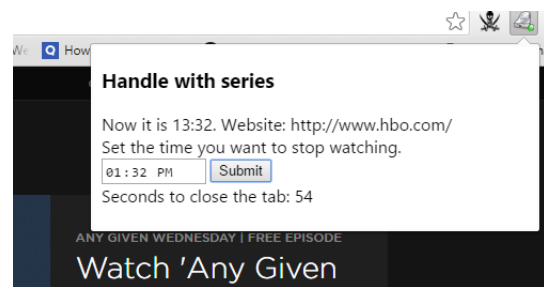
We How

Handle with series

Now it is 13:32. Website: http://www.hbo.com/
Set the time you want to stop watching.

01:32 PM Submit

Seconds to close the tab: 54

ANY GIVEN WEDNESDAY | FREE EPISODE

Watch 'Any Given